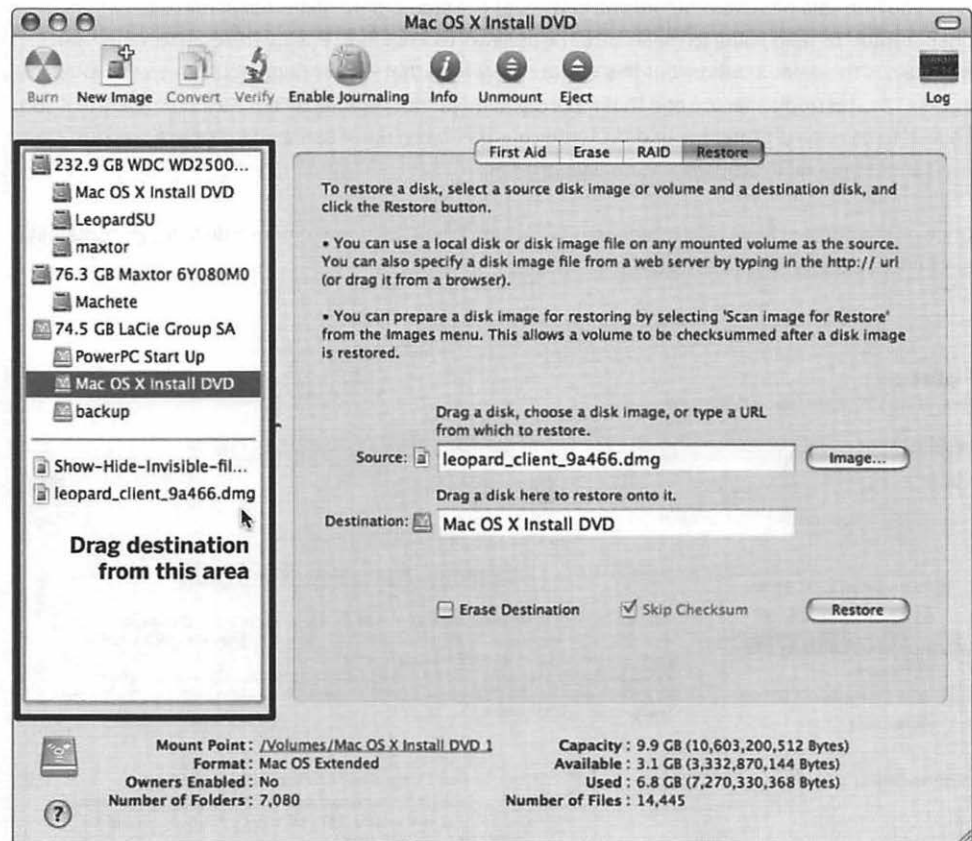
Mac OS X Install DVD

Burn New Image Convert Verify Enable Journaling Info Unmount Eject Log

232.9 GB WDC WD2500...
Mac OS X Install DVD
LeopardSU
maxtor
76.3 GB Maxtor 6Y080M0
Machete
74.5 GB LaCie Group SA
PowerPC Start Up
Mac OS X Install DVD
backup

Show-Hide-Invisible-fil...
leopard_client_9a466.dmg

Drag destination from this area

First Aid Erase RAID Restore

To restore a disk, select a source disk image or volume and a destination disk, and click the Restore button.

• You can use a local disk or disk image file on any mounted volume as the source. You can also specify a disk image file from a web server by typing in the http:// url (or drag it from a browser).

• You can prepare a disk image for restoring by selecting 'Scan image for Restore' from the Images menu. This allows a volume to be checksummed after a disk image is restored.

Drag a disk, choose a disk image, or type a URL from which to restore.

Source: leopard_client_9a466.dmg Image...

Drag a disk here to restore onto it.

Destination: Mac OS X Install DVD

Erase Destination Skip Checksum Restore

Mount Point : /Volumes/Mac OS X Install DVD 1
Format : Mac OS Extended
Owners Enabled : No
Number of Folders : 7,080

Capacity : 9.9 GB (10,603,200,512 Bytes)
Available : 3.1 GB (3,332,870,144 Bytes)
Used : 6.8 GB (7,270,330,368 Bytes)
Number of Files : 14,445

?